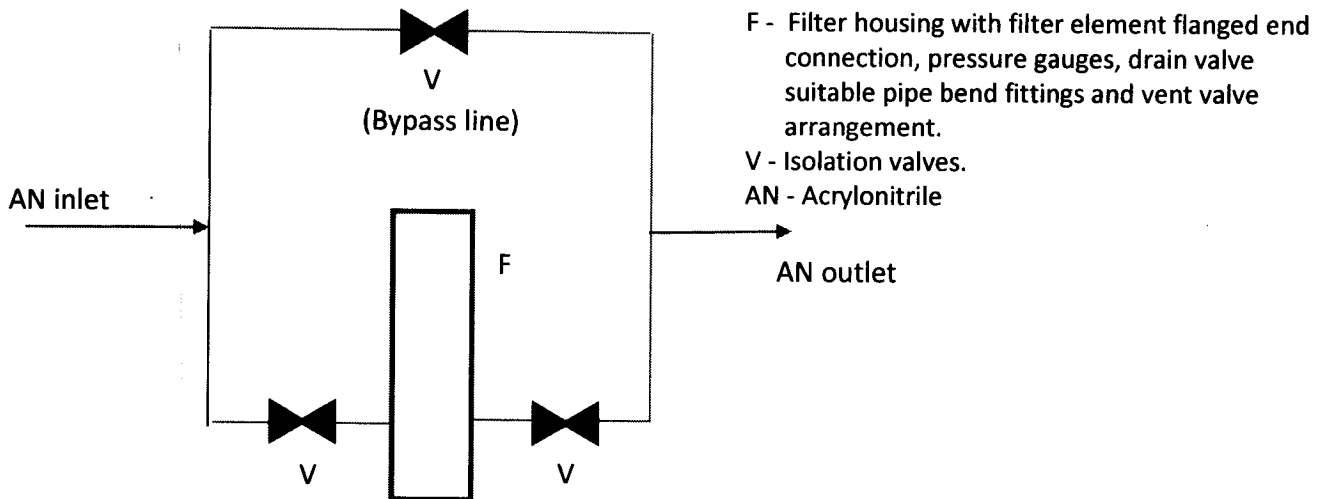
V
(Bypass line)

AN inlet

F

V

V

F - Filter housing with filter element flanged end connection, pressure gauges, drain valve suitable pipe bend fittings and vent valve arrangement.
V - Isolation valves.
AN - Acrylonitrile

AN outlet